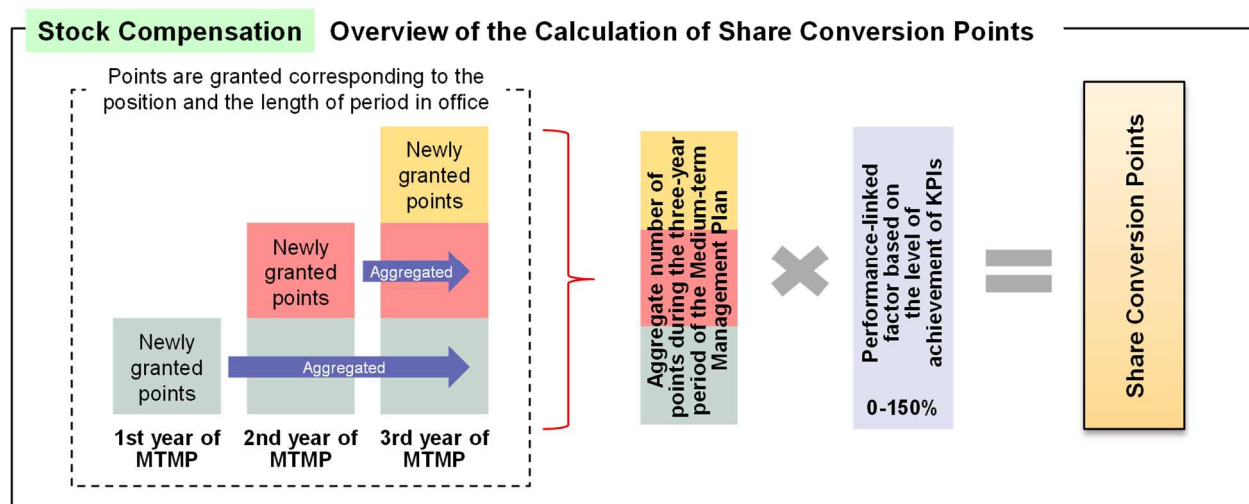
Stock Compensation Overview of the Calculation of Share Conversion Points

Points are granted corresponding to the position and the length of period in office

Newly granted points

Newly granted points

Aggregated

Newly granted points

Aggregated

1st year of MTMP

2nd year of MTMP

3rd year of MTMP

Aggregate number of points during the three-year period of the Medium-term Management Plan

Performance-linked factor based on the level of achievement of KPIs

0-150%

Share Conversion Points